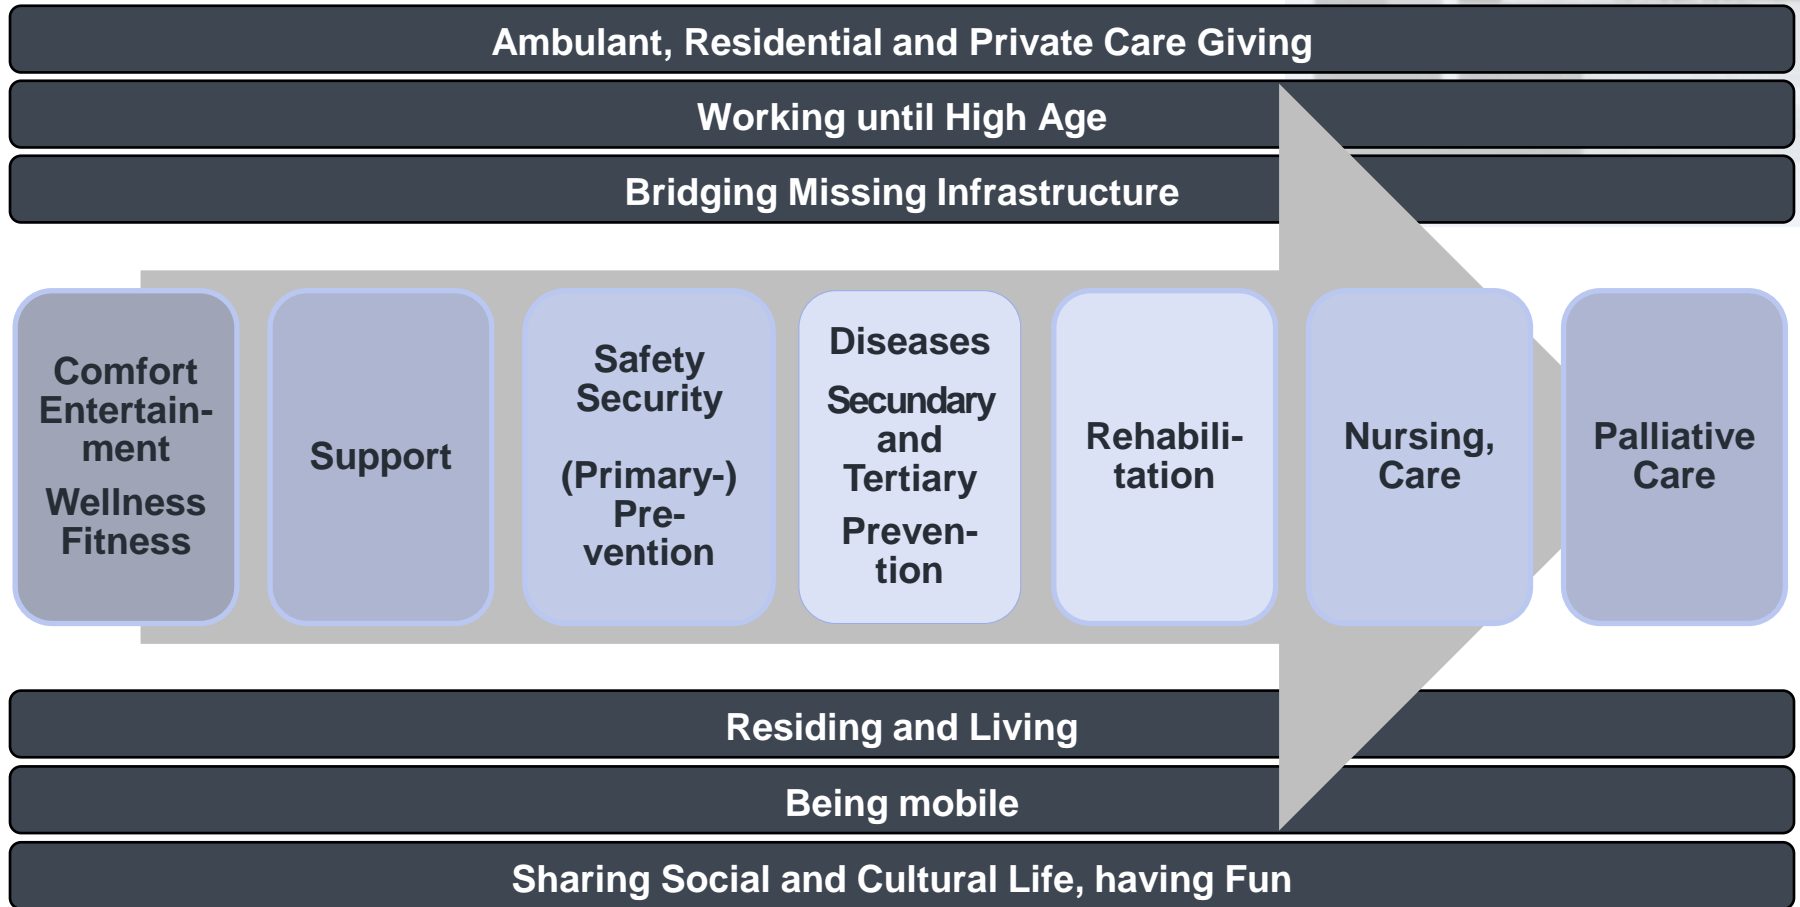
Ambulant, Residential and Private Care Giving

Working until High Age

Bridging Missing Infrastructure

Comfort Entertainment

Wellness Fitness

Support

Safety Security

(Primary-) Prevention

Diseases

Secundary and Tertiary

Prevention

Rehabilitation

Nursing, Care

Palliative Care

Residing and Living

Being mobile

Sharing Social and Cultural Life, having Fun